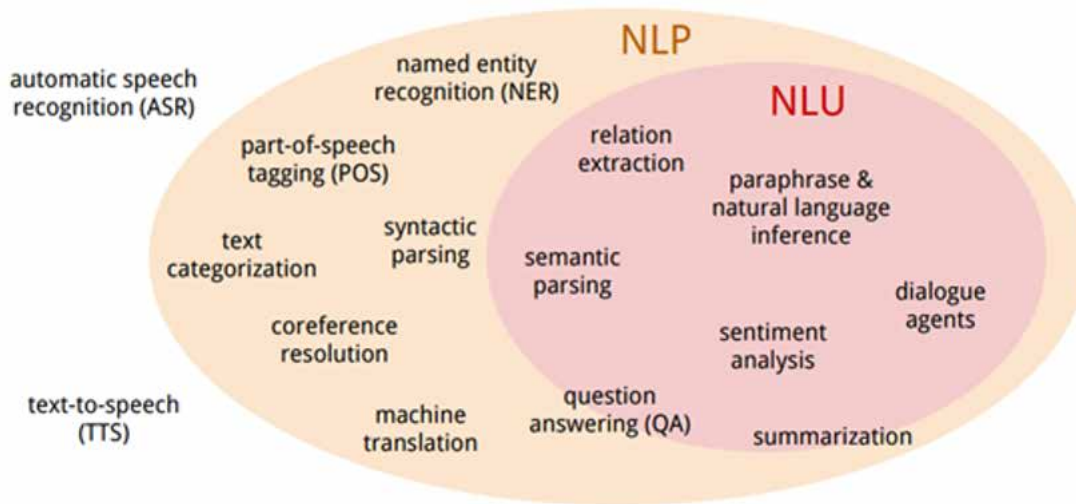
NLP

NLU

automatic speech recognition (ASR)

named entity recognition (NER)

part-of-speech tagging (POS)

text categorization

syntactic parsing

coreference resolution

text-to-speech (TTS)

machine translation

relation extraction

paraphrase & natural language inference

semantic parsing

dialogue agents

sentiment analysis

question answering (QA)

summarization